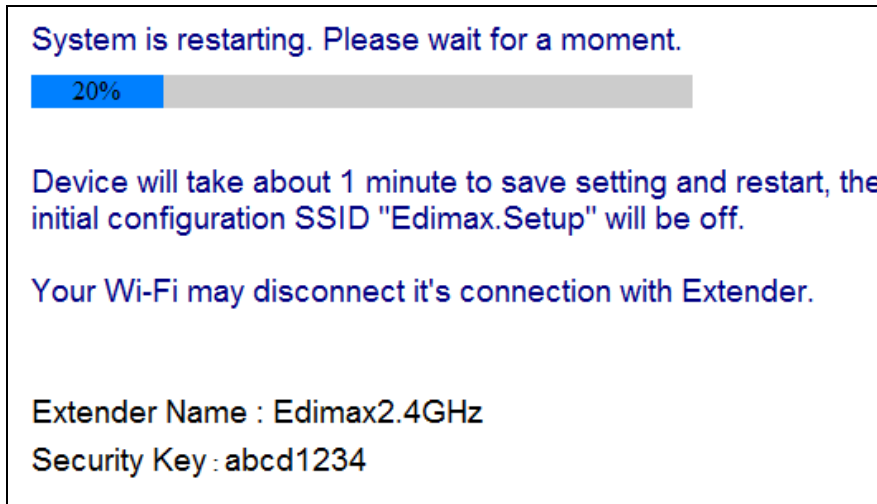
System is restarting. Please wait for a moment.

20%

Device will take about 1 minute to save setting and restart, the initial configuration SSID "Edimax.Setup" will be off.

Your Wi-Fi may disconnect it's connection with Extender.

Extender Name : Edimax2.4GHz

Security Key : abcd1234